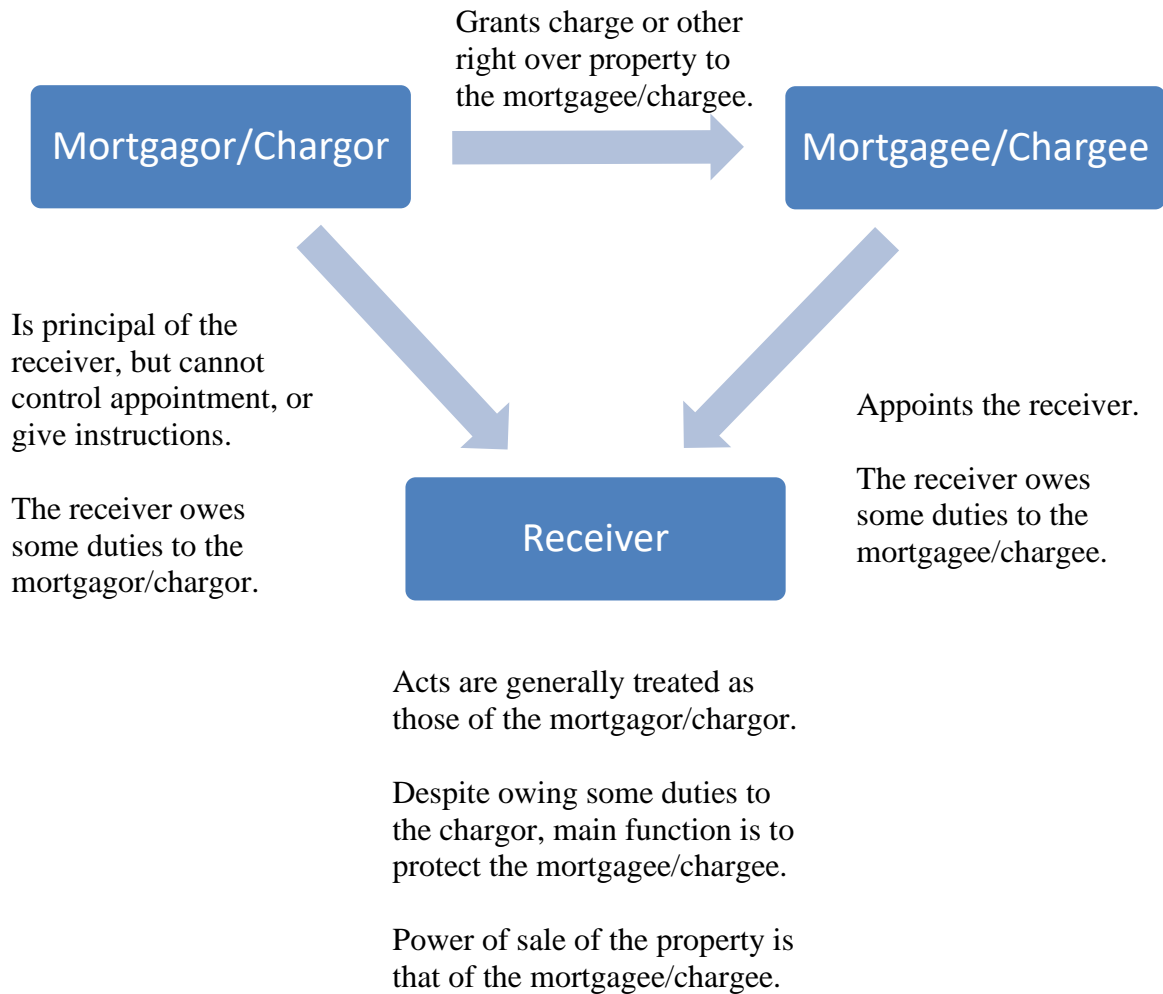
Mortgagor/Chargor

Grants charge or other right over property to the mortgagee/chargee.

Mortgagee/Chargee

Is principal of the receiver, but cannot control appointment, or give instructions.

The receiver owes some duties to the mortgagor/chargor.

Appoints the receiver.

The receiver owes some duties to the mortgagee/chargee.

Receiver

Acts are generally treated as those of the mortgagor/chargor.

Despite owing some duties to the chargor, main function is to protect the mortgagee/chargee.

Power of sale of the property is that of the mortgagee/chargee.